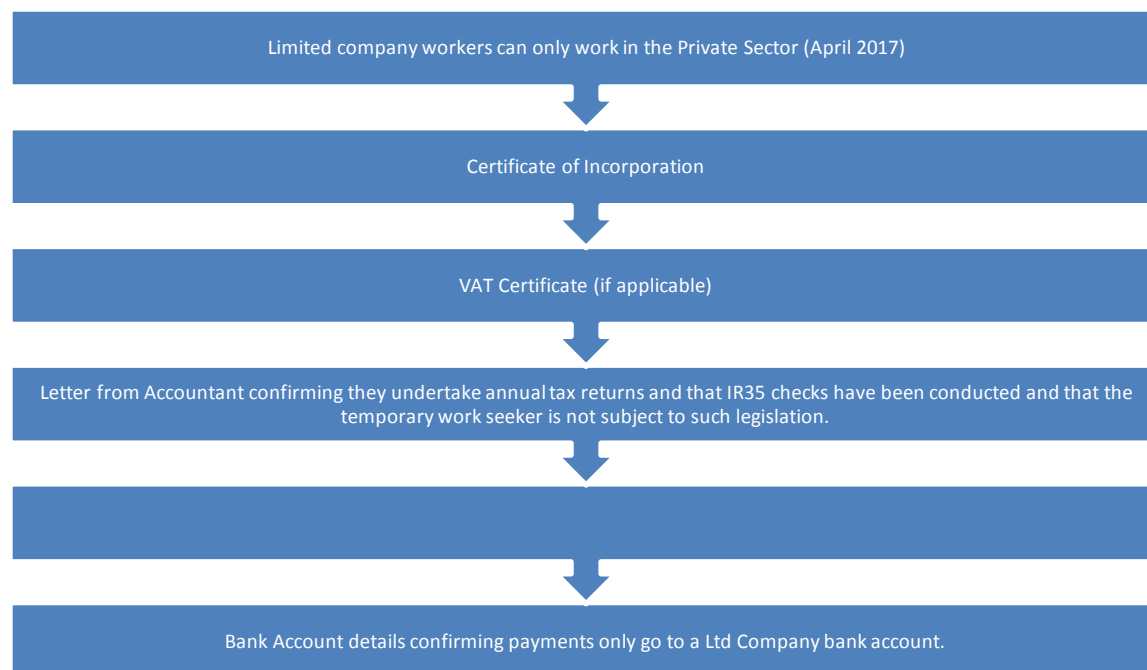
Limited company workers can only work in the Private Sector (April 2017)

Certificate of Incorporation

VAT Certificate (if applicable)

Letter from Accountant confirming they undertake annual tax returns and that IR35 checks have been conducted and that the temporary work seeker is not subject to such legislation.

Bank Account details confirming payments only go to a Ltd Company bank account.